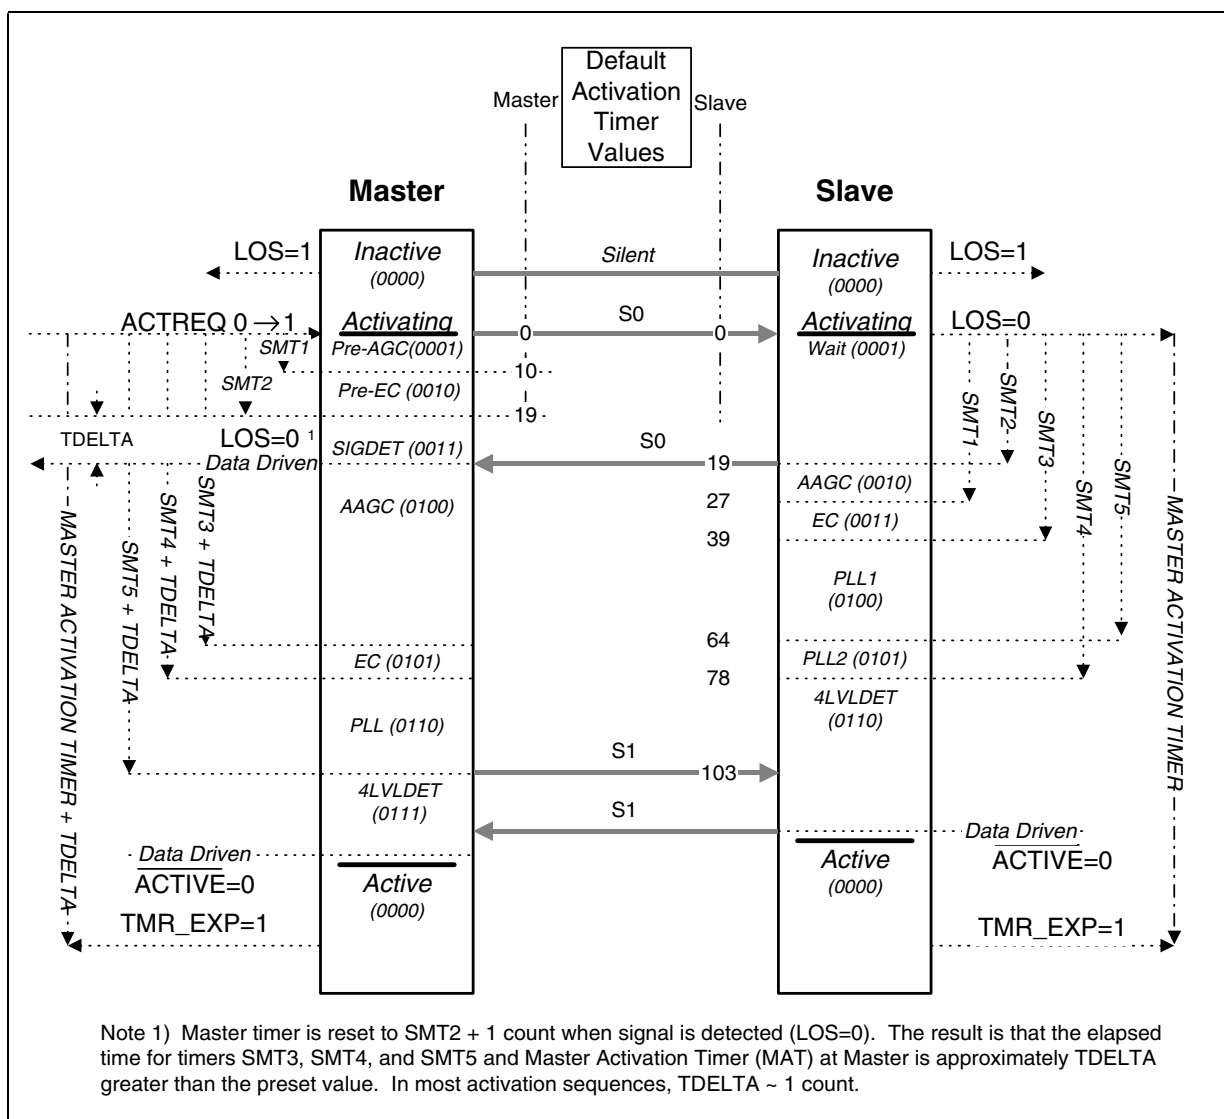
Default Activation Timer Values

Master

Slave

Master

Slave

LOS=1

Inactive
(0000)

Silent

Inactive
(0000)

LOS=1

ACTREQ 0 →1

Activating
Pre-AGC(0001)

S0

0

0

Activating
Wait (0001)

LOS=0

SMT1

SMT2

10

Pre-EC (0010)

19

TDELTA

LOS=0 ¹

SIGDET (0011)

S0

Data Driven

19

AAGC (0100)

27

AAGC (0010)

EC (0011)

39

PLL1
(0100)

64

EC (0101)

PLL2 (0101)

78

4LVLDET
(0110)

PLL (0110)

S1

103

4LVLDET
(0111)

S1

Data Driven

Data Driven

$\overline{\text{ACTIVE}}$=0

Active
(0000)

Active
(0000)

$\overline{\text{ACTIVE}}$=0

TMR_EXP=1

TMR_EXP=1

SMT1

SMT2

SMT3

SMT4

SMT5

MASTER ACTIVATION TIMER

MASTER ACTIVATION TIMER + TDELTA

SMT5 + TDELTA

SMT4 + TDELTA

SMT3 + TDELTA

Note 1) Master timer is reset to SMT2 + 1 count when signal is detected (LOS=0). The result is that the elapsed time for timers SMT3, SMT4, and SMT5 and Master Activation Timer (MAT) at Master is approximately TDELTA greater than the preset value. In most activation sequences, TDELTA ~ 1 count.